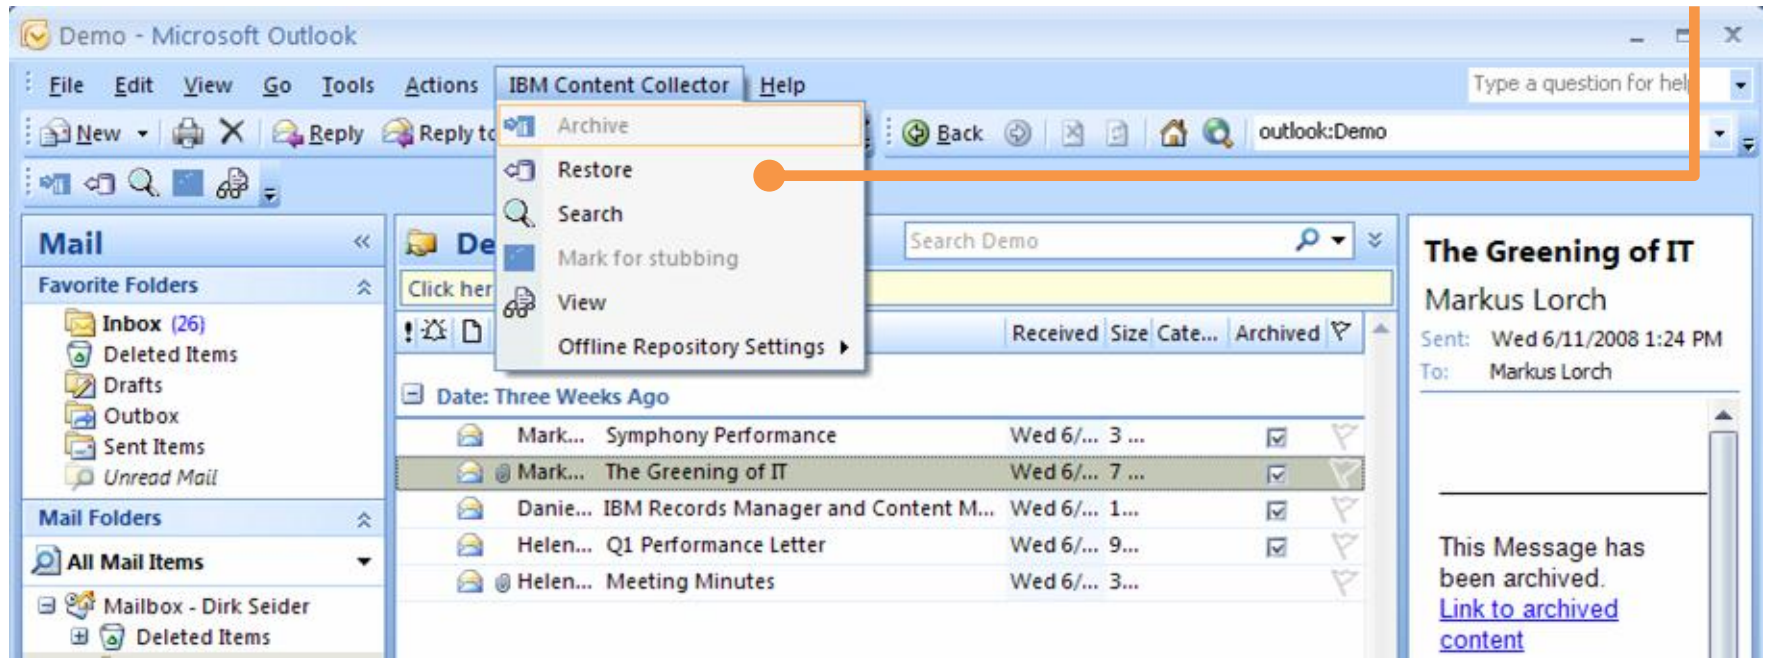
Demo - Microsoft Outlook

File Edit View Go Tools Actions IBM Content Collector Help

Type a question for hel

New Reply Reply to

Archive
Restore
Search
Mark for stubbing
View
Offline Repository Settings

Back outlook:Demo

Mail

Favorite Folders

Inbox (26)
Deleted Items
Drafts
Outbox
Sent Items
Unread Mail

Mail Folders

All Mail Items

Mailbox - Dirk Seider
Deleted Items

De

Click her

Search Demo

Received Size Cate... Archived

Date: Three Weeks Ago

| | | | | |
|---|---|---|---|---|
| Mark... | Symphony Performance | Wed 6/... | 3 ... | ☑ |
| Mark... | The Greening of IT | Wed 6/... | 7 ... | ☑ |
| Danie... | IBM Records Manager and Content M... | Wed 6/... | 1... | ☑ |
| Helen... | Q1 Performance Letter | Wed 6/... | 9... | ☑ |
| Helen... | Meeting Minutes | Wed 6/... | 3... | |

The Greening of IT
Markus Lorch
Sent: Wed 6/11/2008 1:24 PM
To: Markus Lorch

This Message has been archived.
Link to archived content